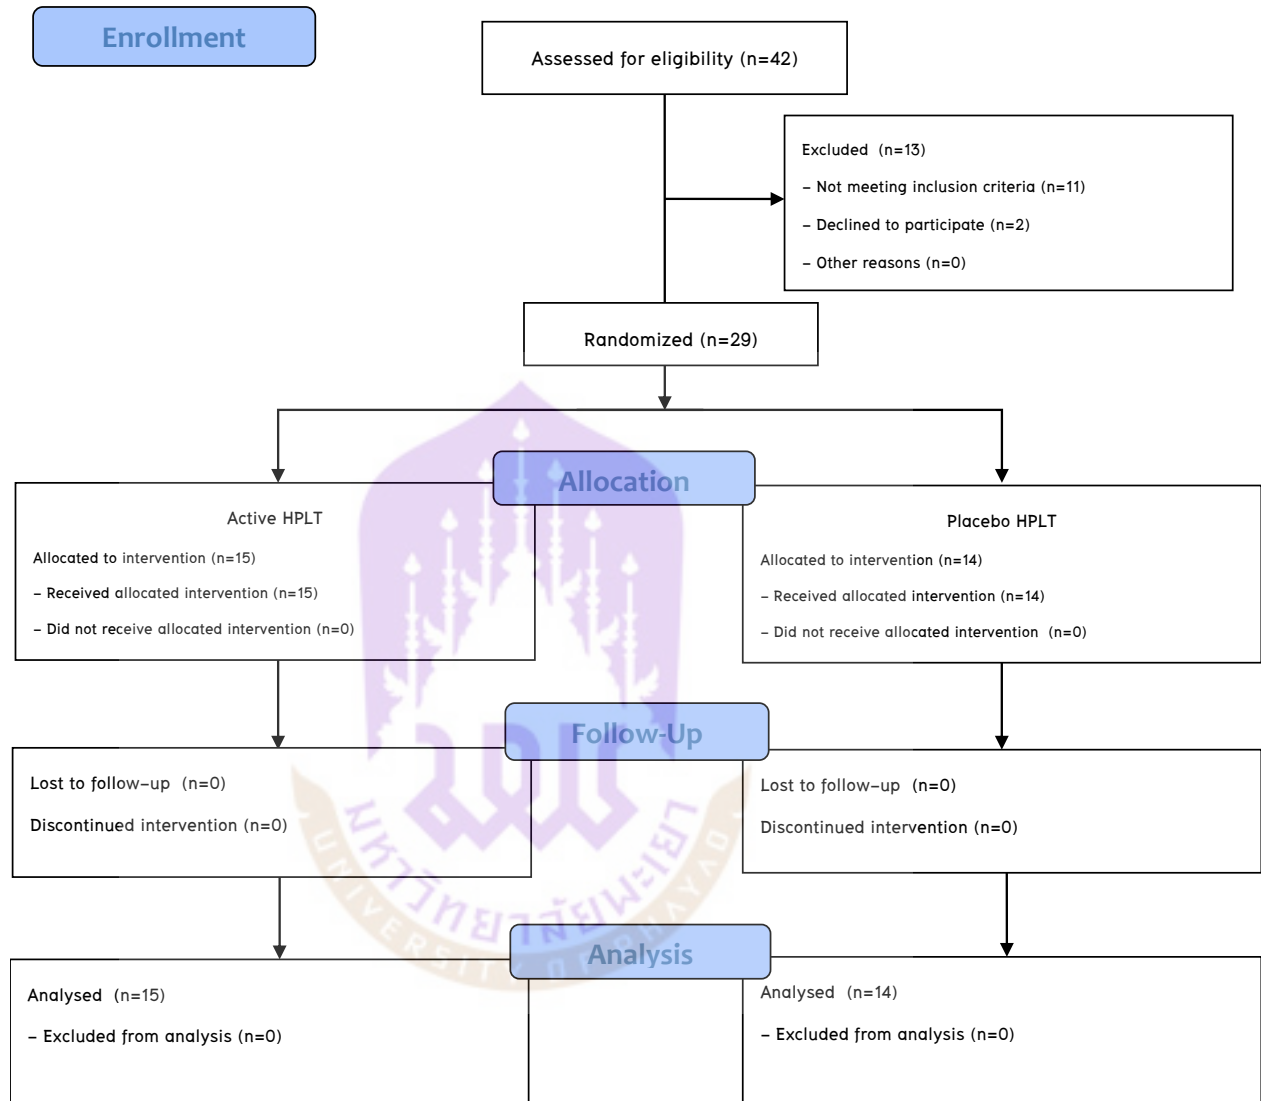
Enrollment

Assessed for eligibility (n=42)

Excluded (n=13)

– Not meeting inclusion criteria (n=11)

– Declined to participate (n=2)

– Other reasons (n=0)

Randomized (n=29)

Allocation

Active HPLT

Allocated to intervention (n=15)

– Received allocated intervention (n=15)

– Did not receive allocated intervention (n=0)

Placebo HPLT

Allocated to intervention (n=14)

– Received allocated intervention (n=14)

– Did not receive allocated intervention (n=0)

Follow-Up

Lost to follow-up (n=0)

Discontinued intervention (n=0)

Lost to follow-up (n=0)

Discontinued intervention (n=0)

Analysis

Analysed (n=15)

– Excluded from analysis (n=0)

Analysed (n=14)

– Excluded from analysis (n=0)

มหาวิทยาลัยพะเยา UNIVERSITY OF PHAYAO